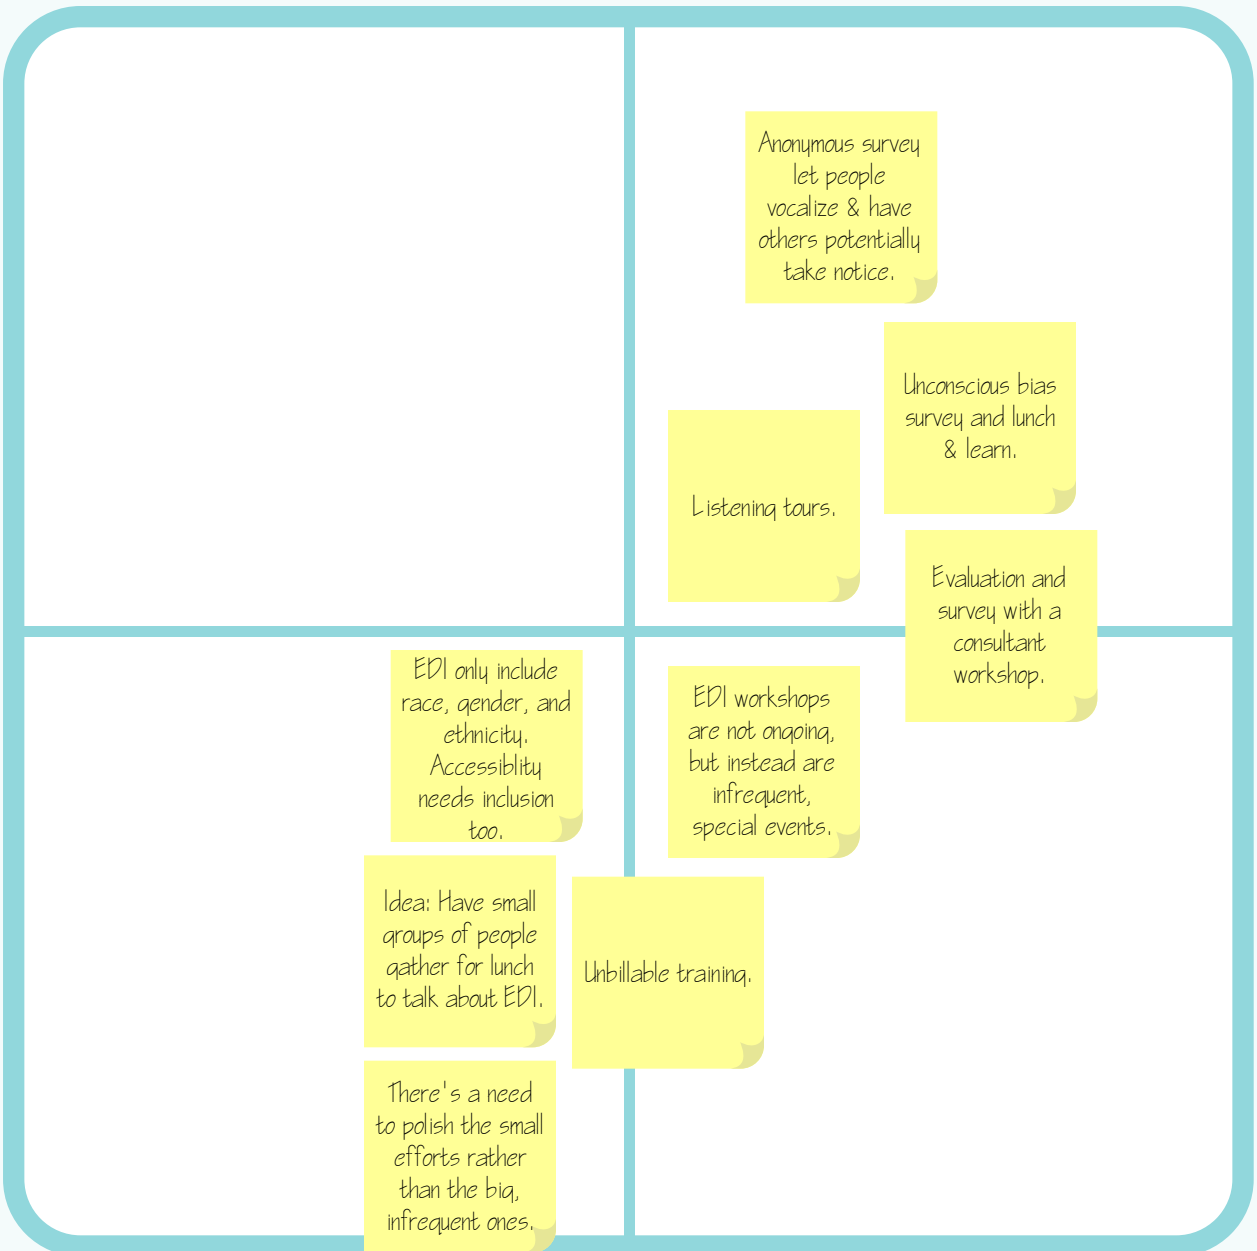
Anonymous survey let people vocalize & have others potentially take notice.

Unconscious bias survey and lunch & learn.

Listening tours.

Evaluation and survey with a consultant workshop.

EDI only include race, gender, and ethnicity. Accessiblity needs inclusion too.

EDI workshops are not ongoing, but instead are infrequent, special events.

Idea: Have small groups of people gather for lunch to talk about EDI.

Unbillable training.

There's a need to polish the small efforts rather than the big, infrequent ones.